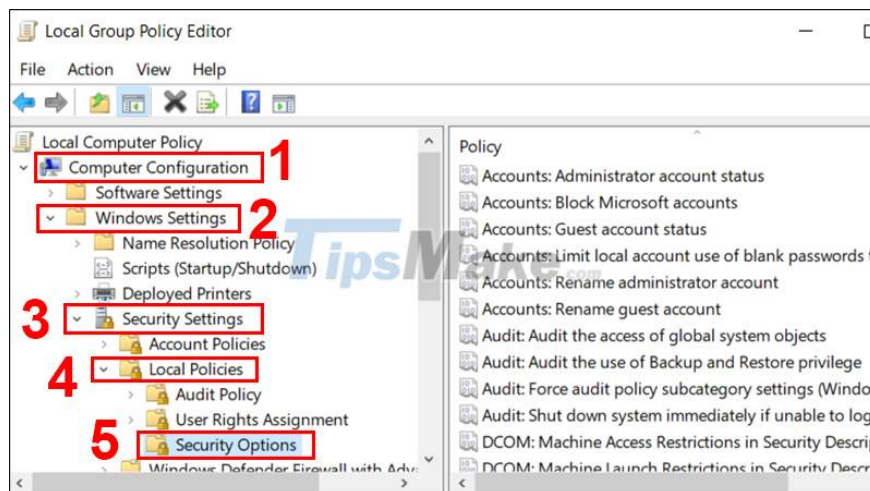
Local Group Policy Editor

File Action View Help

Local Computer Policy
Computer Configuration 1
Software Settings
Windows Settings 2
Name Resolution Policy
Scripts (Startup/Shutdown)
Deployed Printers
3 Security Settings
Account Policies
4 Local Policies
Audit Policy
User Rights Assignment
5 Security Options
Windows Defender Firewall with Adv

Policy
Accounts: Administrator account status
Accounts: Block Microsoft accounts
Accounts: Guest account status
Accounts: Limit local account use of blank passwords t
Accounts: Rename administrator account
Accounts: Rename guest account
Audit: Audit the access of global system objects
Audit: Audit the use of Backup and Restore privilege
Audit: Force audit policy subcategory settings (Windo
Audit: Shut down system immediately if unable to log
DCOM: Machine Access Restrictions in Security Descrip
DCOM: Machine Launch Restrictions in Security Descr

TipsMake.com